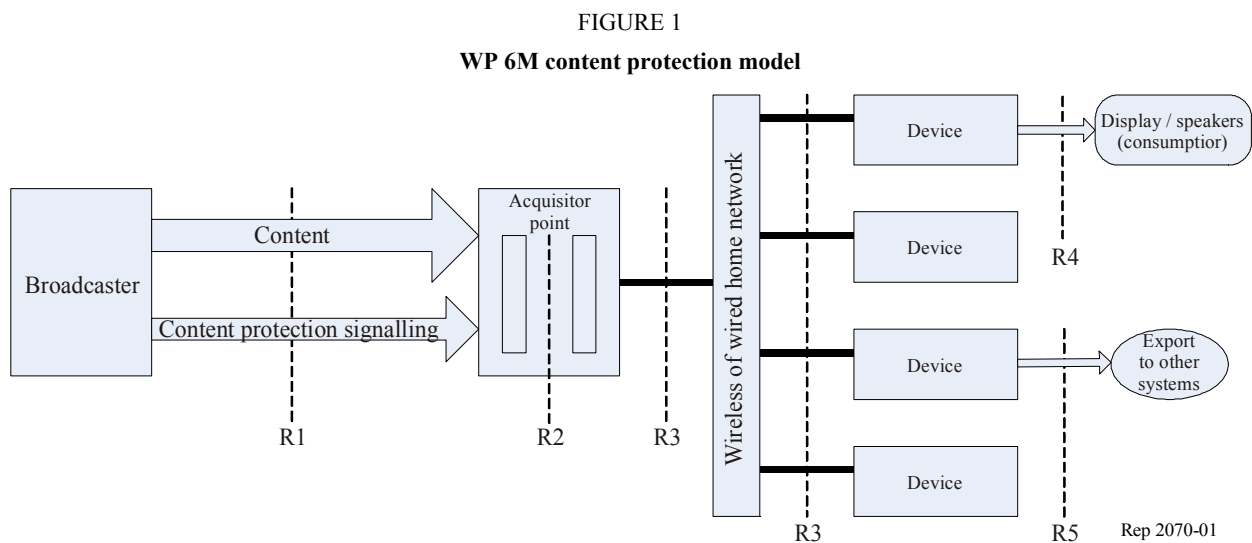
FIGURE 1

**WP 6M content protection model**

Broadcaster

Content

Content protection signalling

R1

Acquisitor point

R2

R3

Wireless of wired home network

Device

Device

Device

Device

R3

Display / speakers (consumptior)

R4

Export to other systems

R5

Rep 2070-01